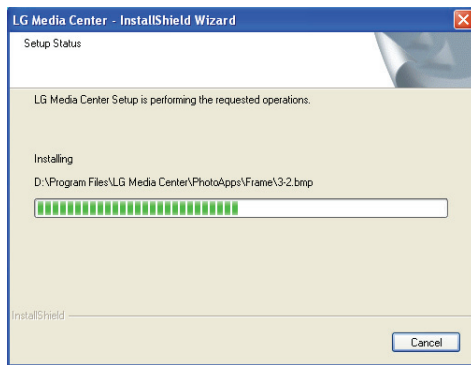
LG Media Center - InstallShield Wizard

Setup Status

LG Media Center Setup is performing the requested operations.

Installing

D:\Program Files\LG Media Center\PhotoApps\Frame\3-2.bmp

InstallShield

Cancel